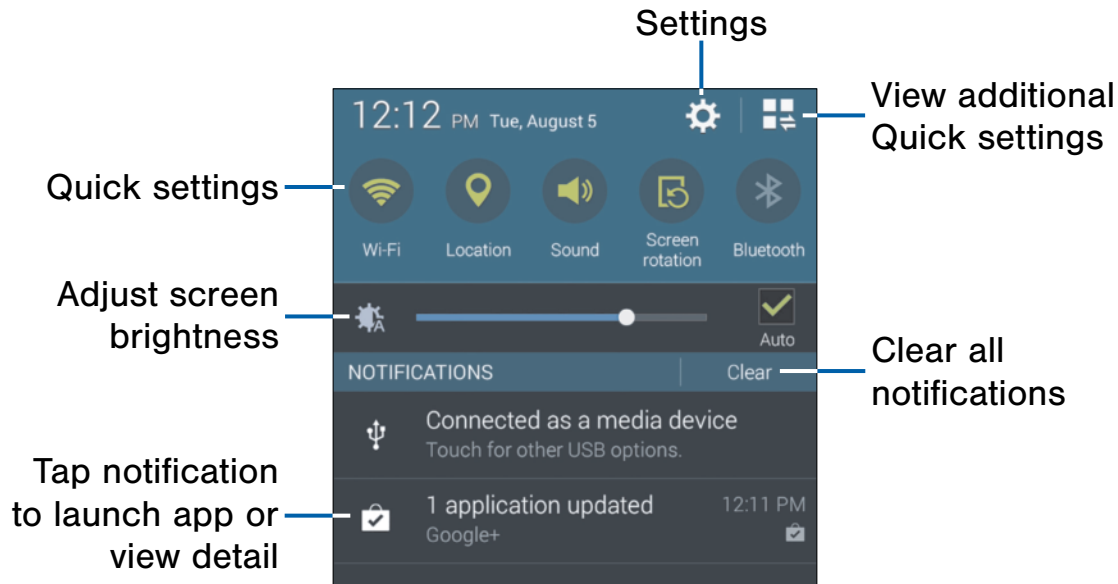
Settings

12:12 PM Tue, August 5

View additional Quick settings

Quick settings

Wi-Fi

Location

Sound

Screen rotation

Bluetooth

Adjust screen brightness

Auto

NOTIFICATIONS

Clear

Clear all notifications

Connected as a media device

Touch for other USB options.

Tap notification to launch app or view detail

1 application updated

12:11 PM

Google+